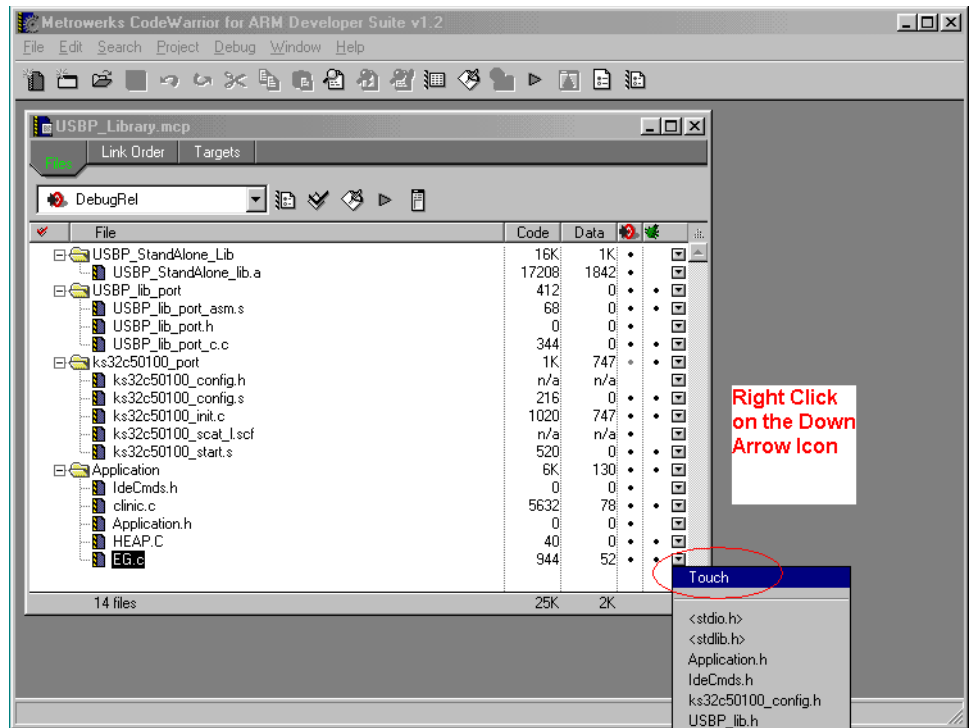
Metrowerks CodeWarrior for ARM Developer Suite v1.2

File Edit Search Project Debug Window Help

USBP_Library.mcp

Files Link Order Targets

DebugRel

| File | Code | Data |  |  |
|---|---|---|---|---|
| USBP_StandAlone_Lib | 16K | 1K | • |  |
| USBP_StandAlone_lib.a | 17208 | 1842 | • |  |
| USBP_lib_port | 412 | 0 | • | • |
| USBP_lib_port_asm.s | 68 | 0 | • | • |
| USBP_lib_port.h | 0 | 0 | • | • |
| USBP_lib_port_c.c | 344 | 0 | • | • |
| ks32c50100_port | 1K | 747 | • | • |
| ks32c50100_config.h | n/a | n/a |  |  |
| ks32c50100_config.s | 216 | 0 | • | • |
| ks32c50100_init.c | 1020 | 747 | • | • |
| ks32c50100_scat_l.scf | n/a | n/a |  |  |
| ks32c50100_start.s | 520 | 0 | • | • |
| Application | 6K | 130 | • | • |
| IdeCmds.h | 0 | 0 | • | • |
| clinic.c | 5632 | 78 | • | • |
| Application.h | 0 | 0 | • | • |
| HEAP.C | 40 | 0 | • | • |
| EG.c | 944 | 52 | • | • |
| 14 files | 25K | 2K |  |  |

Right Click on the Down Arrow Icon

Touch

<stdio.h>
<stdlib.h>
Application.h
IdeCmds.h
ks32c50100_config.h
USBP_lib.h